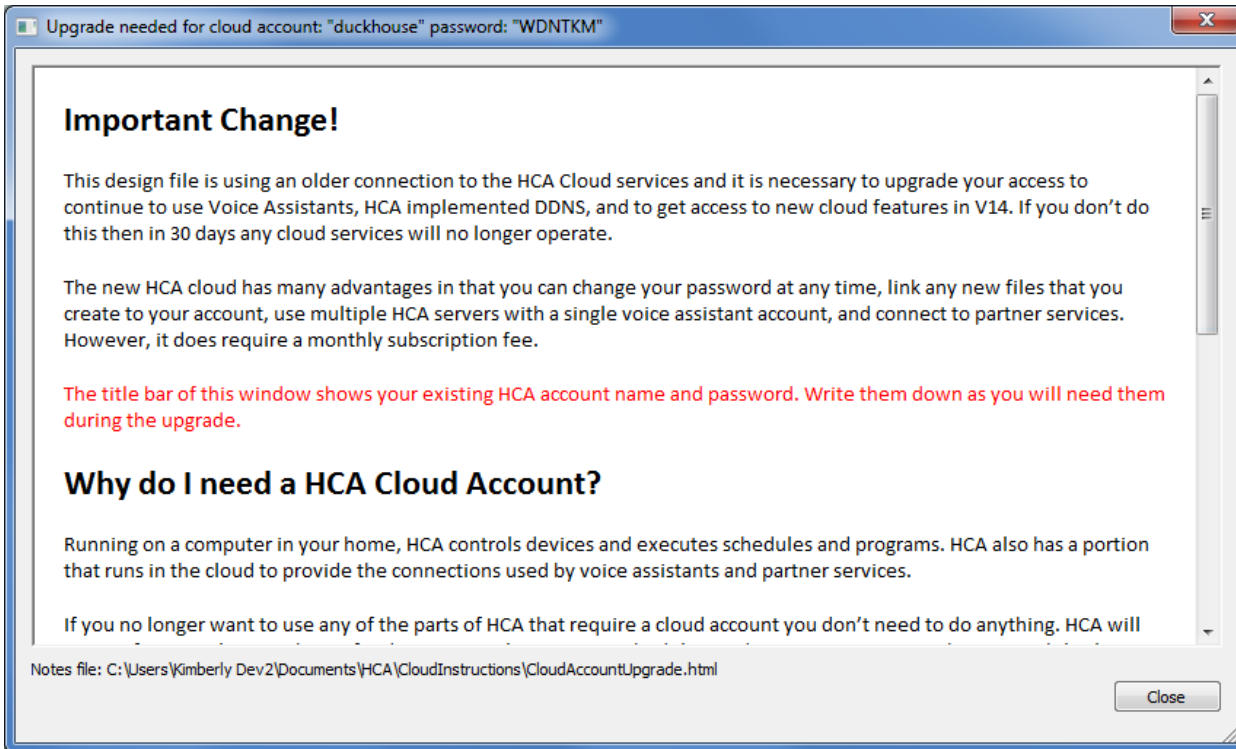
Upgrade needed for cloud account: "duckhouse" password: "WDNTKM"

Important Change!

This design file is using an older connection to the HCA Cloud services and it is necessary to upgrade your access to continue to use Voice Assistants, HCA implemented DDNS, and to get access to new cloud features in V14. If you don't do this then in 30 days any cloud services will no longer operate.

The new HCA cloud has many advantages in that you can change your password at any time, link any new files that you create to your account, use multiple HCA servers with a single voice assistant account, and connect to partner services. However, it does require a monthly subscription fee.

The title bar of this window shows your existing HCA account name and password. Write them down as you will need them during the upgrade.

Why do I need a HCA Cloud Account?

Running on a computer in your home, HCA controls devices and executes schedules and programs. HCA also has a portion that runs in the cloud to provide the connections used by voice assistants and partner services.

If you no longer want to use any of the parts of HCA that require a cloud account you don't need to do anything. HCA will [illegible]

Notes file: C:\Users\Kimberly Dev2\Documents\HCA\CloudInstructions\CloudAccountUpgrade.html

Close